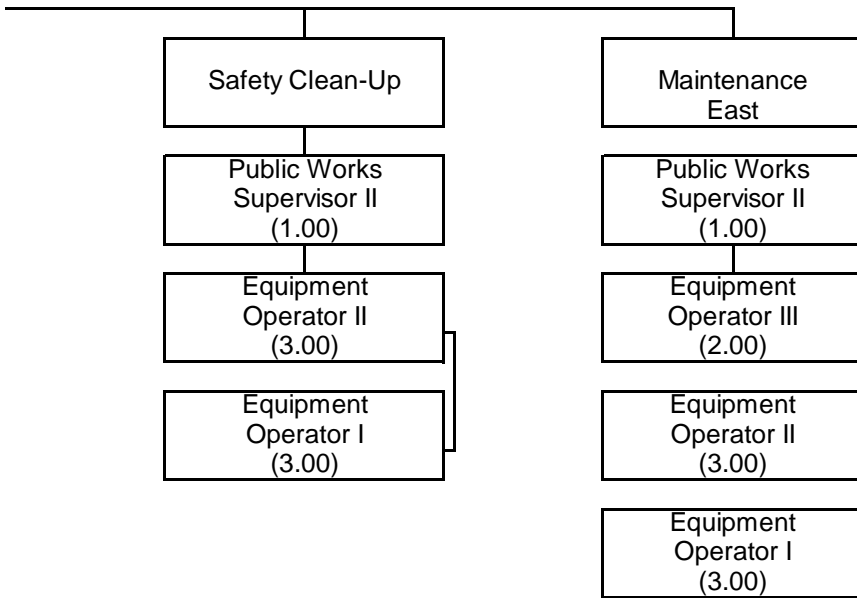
Safety Clean-Up

Public Works Supervisor II (1.00)

Equipment Operator II (3.00)

Equipment Operator I (3.00)

Maintenance East

Public Works Supervisor II (1.00)

Equipment Operator III (2.00)

Equipment Operator II (3.00)

Equipment Operator I (3.00)